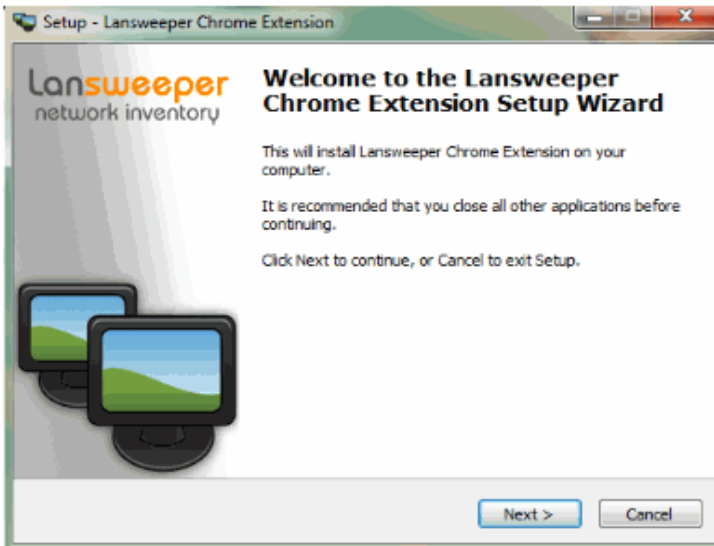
Setup - Lansweeper Chrome Extension

Lansweeper network inventory

Welcome to the Lansweeper Chrome Extension Setup Wizard

This will install Lansweeper Chrome Extension on your computer.

It is recommended that you close all other applications before continuing.

Click Next to continue, or Cancel to exit Setup.

Next >

Cancel